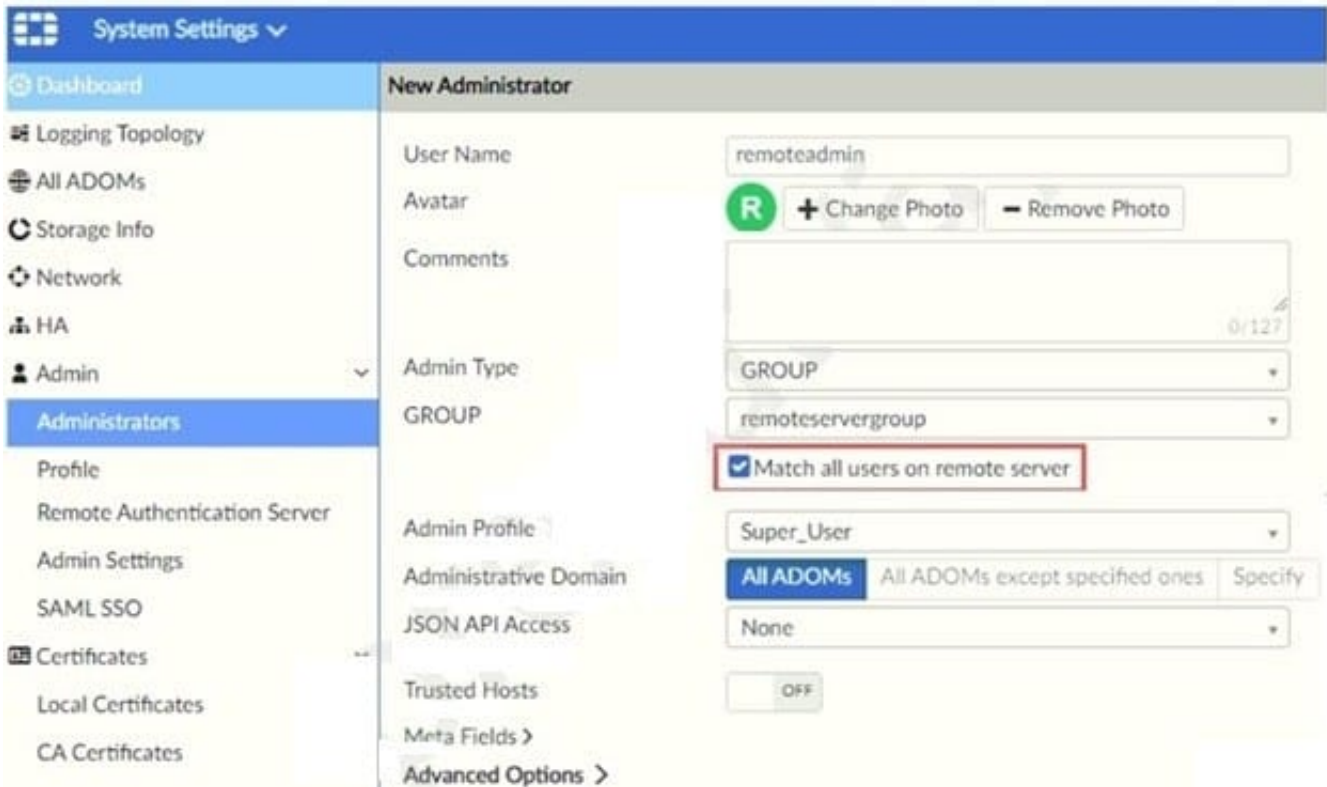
System Settings

Dashboard
Logging Topology
All ADOMs
Storage Info
Network
HA
Admin
Administrators
Profile
Remote Authentication Server
Admin Settings
SAML SSO
Certificates
Local Certificates
CA Certificates

New Administrator

User Name remoteadmin
Avatar R + Change Photo − Remove Photo
Comments
0/127
Admin Type GROUP
GROUP remoteservergroup
Match all users on remote server
Admin Profile Super_User
Administrative Domain All ADOMs All ADOMs except specified ones Specify
JSON API Access None
Trusted Hosts OFF
Meta Fields >
Advanced Options >